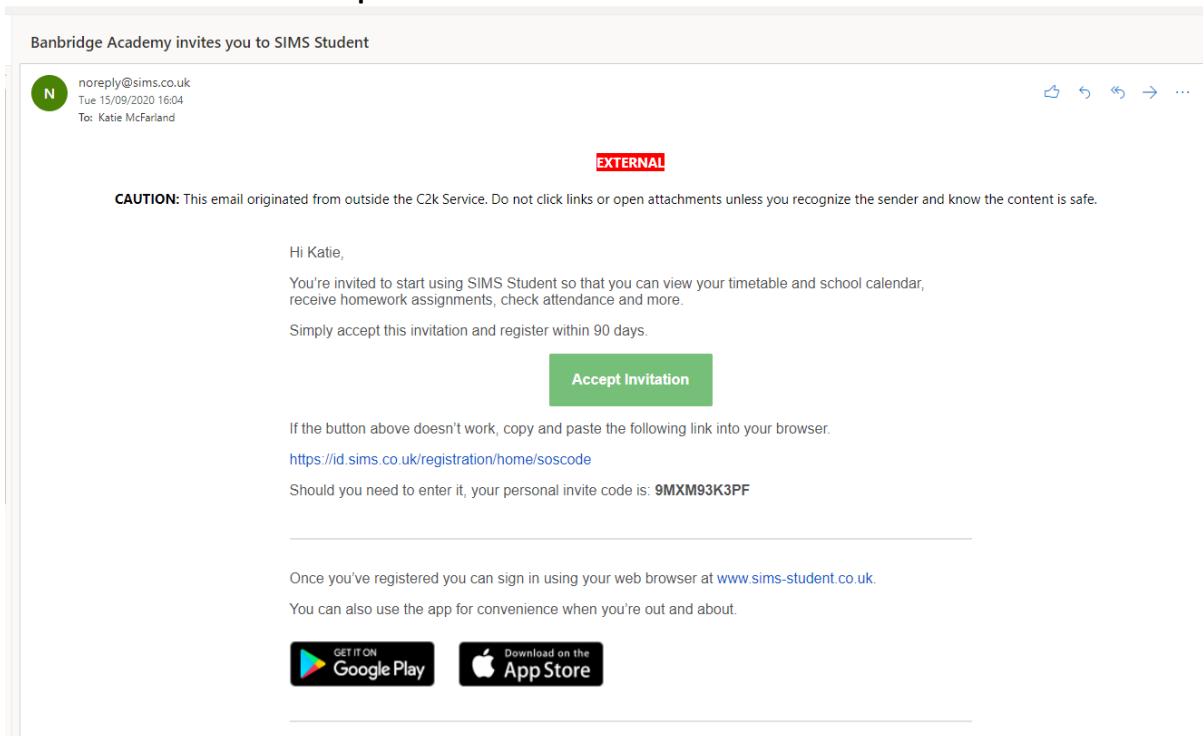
Banbridge Academy invites you to SIMS Student

N

noreply@sims.co.uk
Tue 15/09/2020 16:04
To: Katie McFarland

EXTERNAL

**CAUTION:** This email originated from outside the C2k Service. Do not click links or open attachments unless you recognize the sender and know the content is safe.

Hi Katie,

You're invited to start using SIMS Student so that you can view your timetable and school calendar, receive homework assignments, check attendance and more.

Simply accept this invitation and register within 90 days.

Accept Invitation

If the button above doesn't work, copy and paste the following link into your browser.

https://id.sims.co.uk/registration/home/soscode

Should you need to enter it, your personal invite code is: **9MXM93K3PF**

Once you've registered you can sign in using your web browser at www.sims-student.co.uk.

You can also use the app for convenience when you're out and about.

GET IT ON Google Play

Download on the App Store